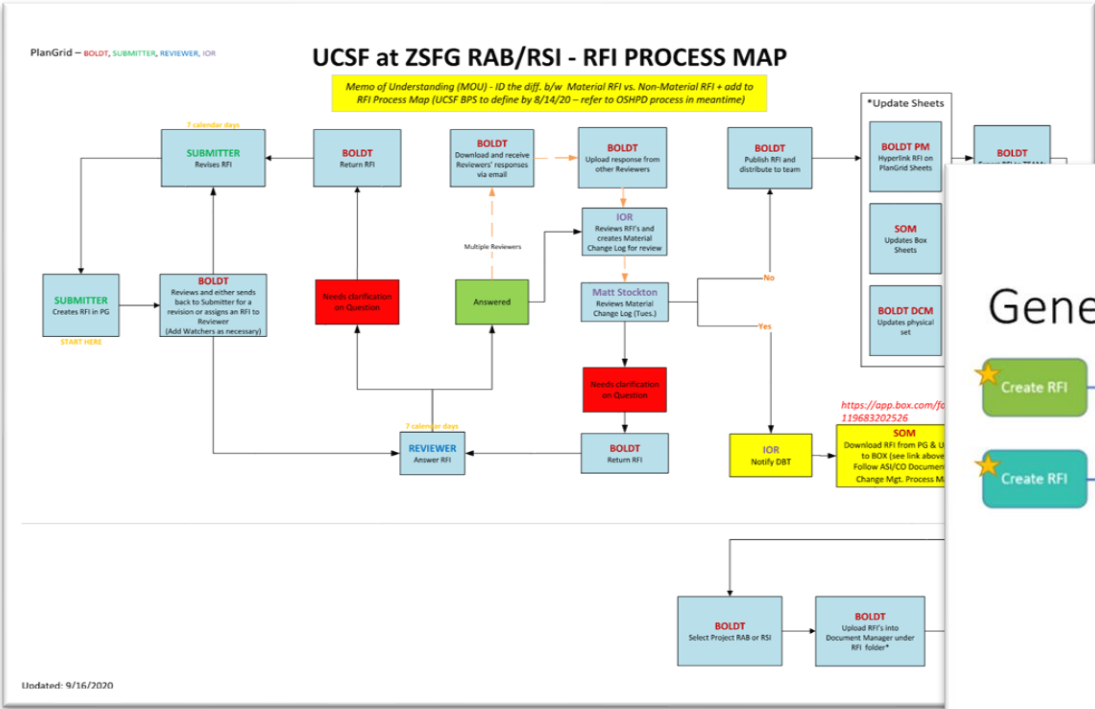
PlanGrid – BOLDT, SUBMITTER, REVIEWER, IOR

UCSF at ZSFG RAB/RSI - RFI PROCESS MAP

Memo of Understanding (MOU) - ID the diff. b/w Material RFI vs. Non-Material RFI + add to RFI Process Map (UCSF BPS to define by 8/14/20 – refer to OSHPD process in meantime)

*Update Sheets

7 calendar days

SUBMITTER
Revises RFI

BOLDT
Return RFI

BOLDT
Download and receive Reviewers' responses via email

BOLDT
Upload response from other Reviewers

BOLDT
Publish RFI and distribute to team

BOLDT PM
Hyperlink RFI on PlanGrid Sheets

BOLDT
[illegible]

IOR
Reviews RFI's and creates Material Change Log for review

Multiple Reviewers

SOM
Updates Box Sheets

SUBMITTER
Creates RFI in PG

START HERE

BOLDT
Reviews and either sends back to Submitter for a revision or assigns an RFI to Reviewer
(Add Watchers as necessary)

Needs clarification on Question

Answered

Matt Stockton
Reviews Material Change Log (Tues.)

No

Yes

BOLDT DCM
Updates physical set

Gene

Needs clarification on Question

https://app.box.com/fo
119683202526

7 calendar days

REVIEWER
Answer RFI

BOLDT
Return RFI

IOR
Notify DBT

SOM
Download RFI from PG & U to BOX (see link above Follow ASI/CO Document Change Mgt. Process M

Create RFI

Create RFI

BOLDT
Select Project RAB or RSI

BOLDT
Upload RFI's into Document Manager under RFI folder*

Updated: 9/16/2020